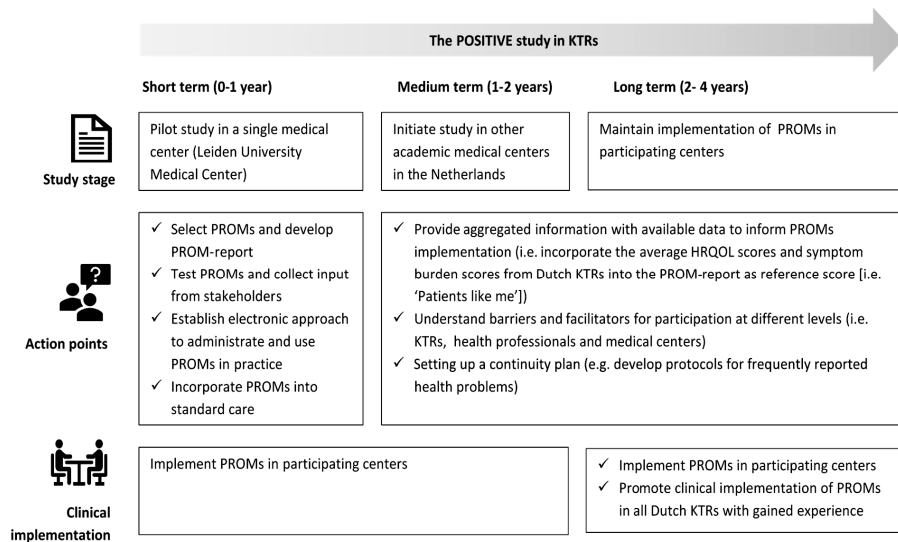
The POSITIVE study in KTRs

Short term (0-1 year)

Medium term (1-2 years)

Long term (2- 4 years)

Study stage

Pilot study in a single medical center (Leiden University Medical Center)

Initiate study in other academic medical centers in the Netherlands

Maintain implementation of PROMs in participating centers

?

Action points

✓ Select PROMs and develop PROM-report
✓ Test PROMs and collect input from stakeholders
✓ Establish electronic approach to administrate and use PROMs in practice
✓ Incorporate PROMs into standard care

✓ Provide aggregated information with available data to inform PROMs implementation (i.e. incorporate the average HRQOL scores and symptom burden scores from Dutch KTRs into the PROM-report as reference score [i.e. 'Patients like me'])
✓ Understand barriers and facilitators for participation at different levels (i.e. KTRs, health professionals and medical centers)
✓ Setting up a continuity plan (e.g. develop protocols for frequently reported health problems)

Clinical implementation

Implement PROMs in participating centers

✓ Implement PROMs in participating centers
✓ Promote clinical implementation of PROMs in all Dutch KTRs with gained experience